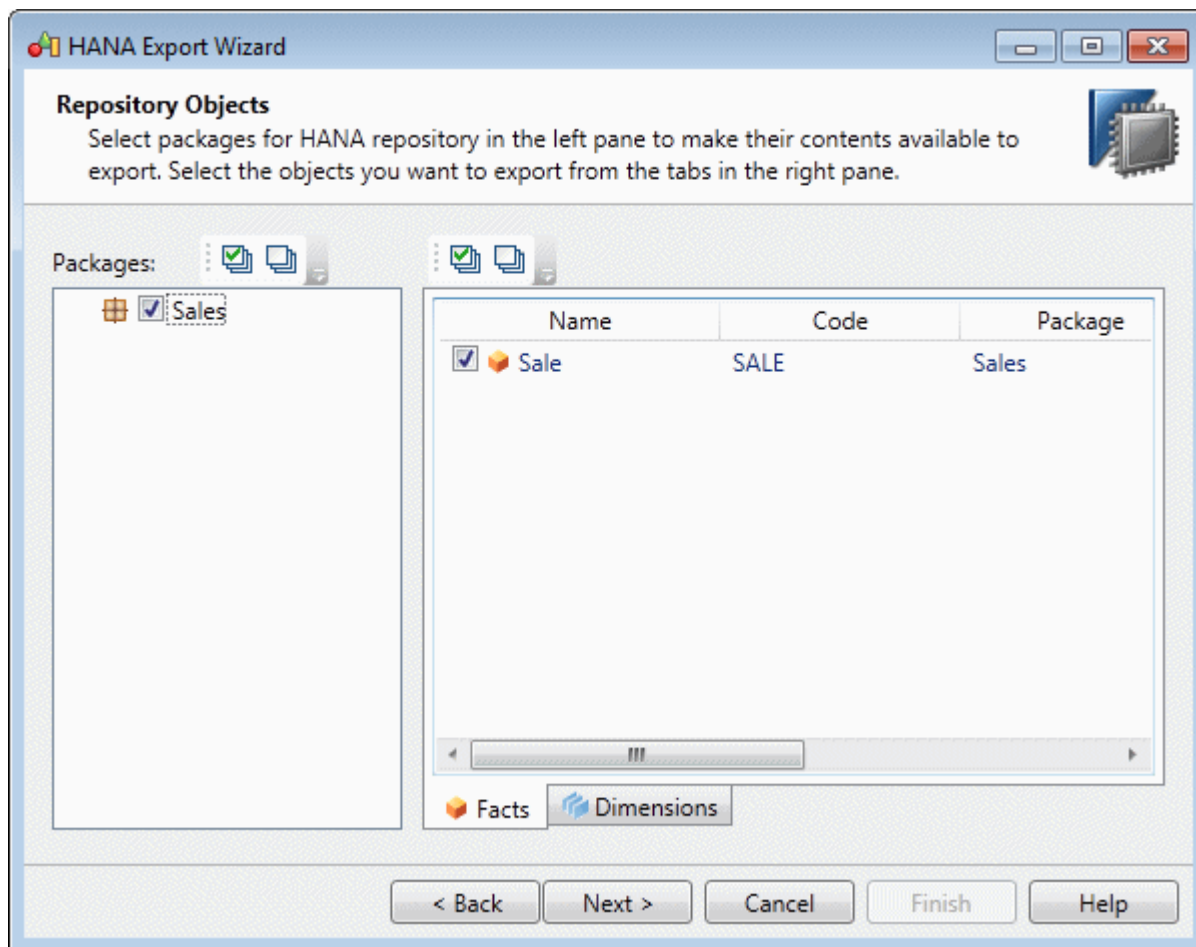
HANA Export Wizard

Repository Objects

Select packages for HANA repository in the left pane to make their contents available to export. Select the objects you want to export from the tabs in the right pane.

Packages:

Sales

| Name | Code | Package |
|---|---|---|
| Sale | SALE | Sales |

Facts Dimensions

< Back Next > Cancel Finish Help